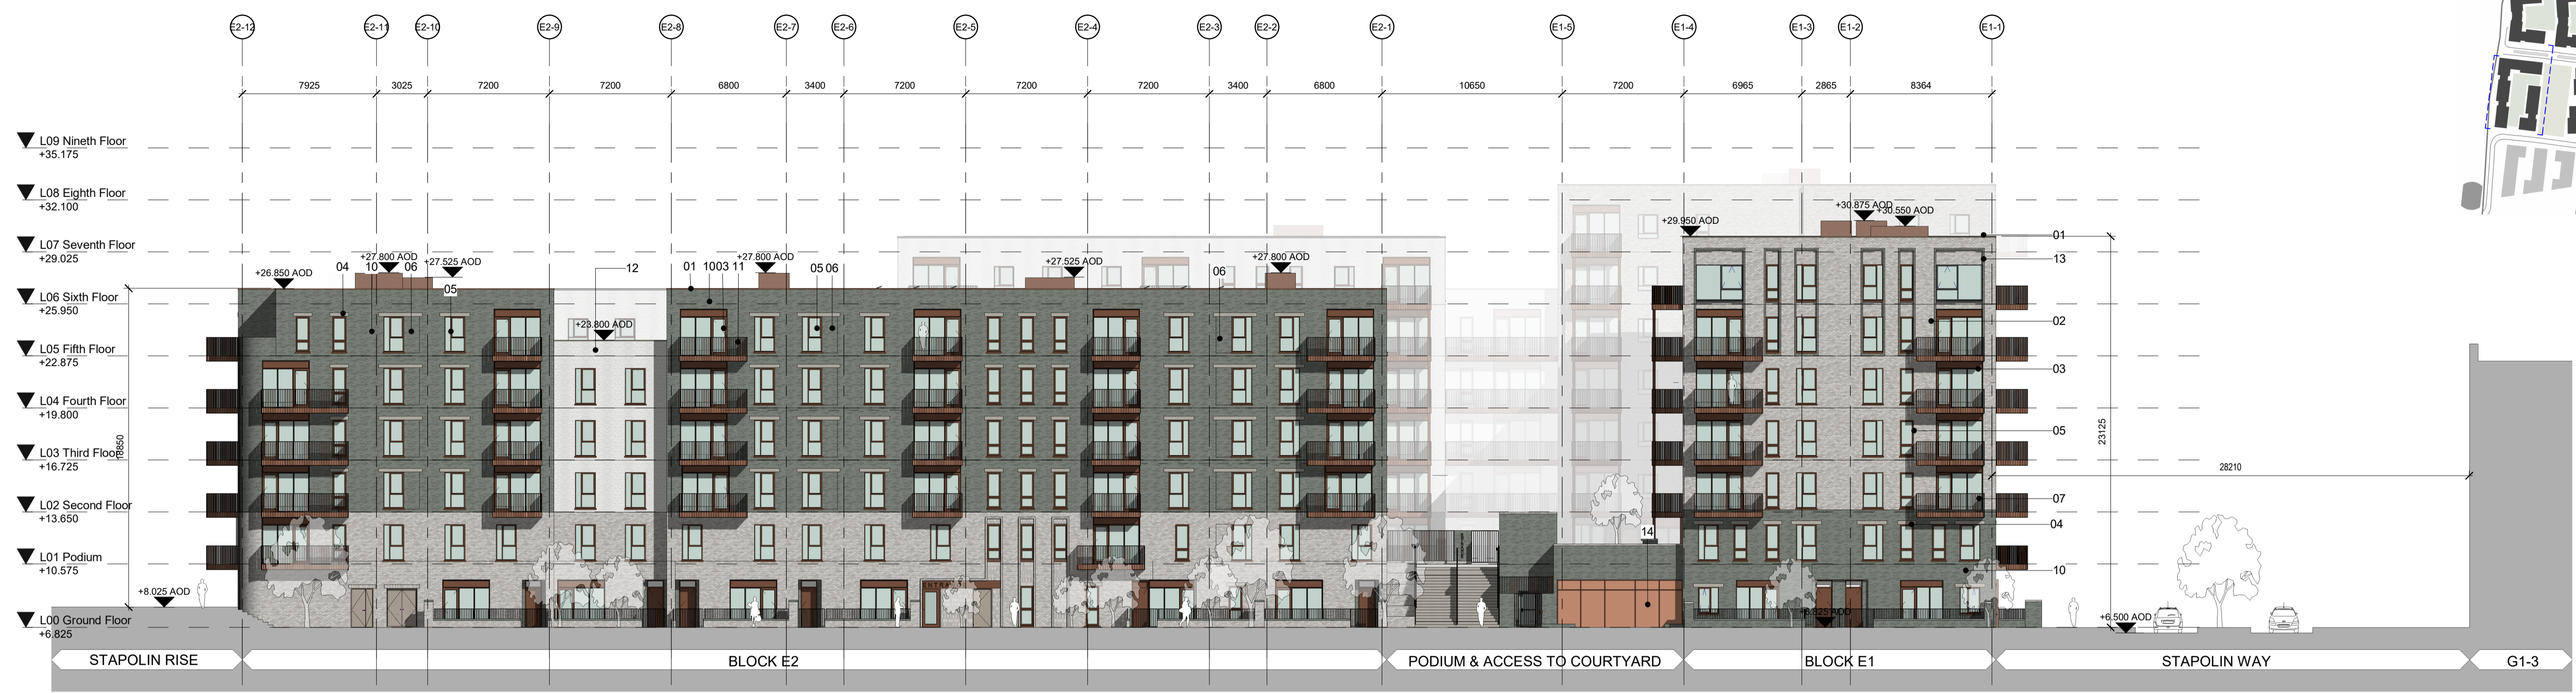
E2-12 E2-11 E2-10 E2-9 E2-8 E2-7 E2-6 E2-5 E2-4 E2-3 E2-2 E2-1 E1-5 E1-4 E1-3 E1-2 E1-1

7925 3025 7200 7200 6800 3400 7200 7200 7200 3400 6800 10650 7200 6965 2865 8364

L09 Nineth Floor
+35.175

L08 Eighth Floor
+32.100

L07 Seventh Floor
+29.025

L06 Sixth Floor
+25.950

L05 Fifth Floor
+22.875

L04 Fourth Floor
+19.800

L03 Third Floor
+16.725

L02 Second Floor
+13.650

L01 Podium
+10.575

L00 Ground Floor
+6.825

18850

+26.850 AOD
04
+27.800 AOD
10 06
+27.525 AOD
05
12
+23.800 AOD
01 1003 11
+27.800 AOD
05 06
+27.525 AOD
06
+27.800 AOD
+29.950 AOD
+30.875 AOD
+30.550 AOD
01
13
02
03
05
07
04
10
14
23125
28210
+8.025 AOD
+8.025 AOD
+6.500 AOD
ENTRA

STAPOLIN RISE
BLOCK E2
PODIUM & ACCESS TO COURTYARD
BLOCK E1
STAPOLIN WAY
G1-3